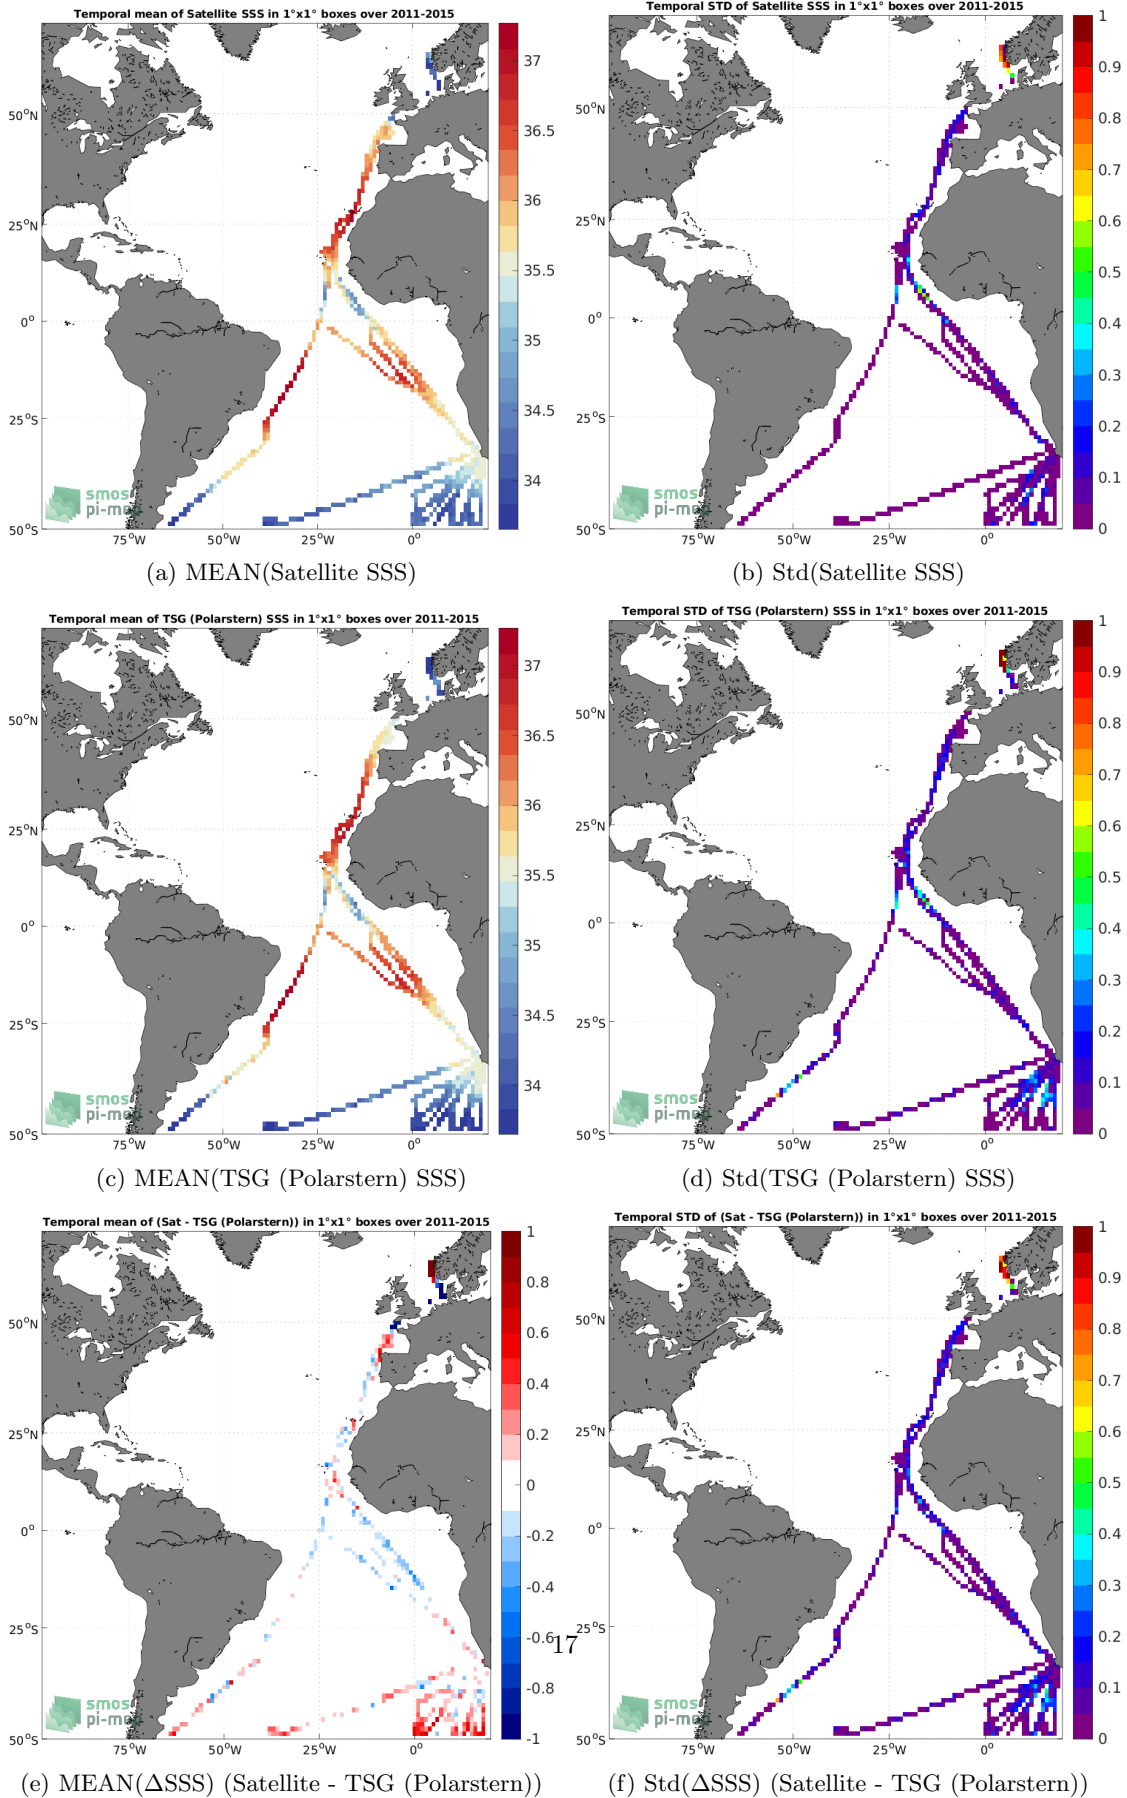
Temporal mean of Satellite SSS in 1°x1° boxes over 2011-2015

37
36.5
36
35.5
35
34.5
34

50°N
25°N
0°
25°S
50°S
75°W 50°W 25°W 0°

smos pi-mep

(a) MEAN(Satellite SSS)

Temporal STD of Satellite SSS in 1°x1° boxes over 2011-2015

1
0.9
0.8
0.7
0.6
0.5
0.4
0.3
0.2
0.1
0

50°N
25°N
0°
25°S
50°S
75°W 50°W 25°W 0°

smos pi-mep

(b) Std(Satellite SSS)

Temporal mean of TSG (Polarstern) SSS in 1°x1° boxes over 2011-2015

37
36.5
36
35.5
35
34.5
34

50°N
25°N
0°
25°S
50°S
75°W 50°W 25°W 0°

smos pi-mep

(c) MEAN(TSG (Polarstern) SSS)

Temporal STD of TSG (Polarstern) SSS in 1°x1° boxes over 2011-2015

1
0.9
0.8
0.7
0.6
0.5
0.4
0.3
0.2
0.1
0

50°N
25°N
0°
25°S
50°S
75°W 50°W 25°W 0°

smos pi-mep

(d) Std(TSG (Polarstern) SSS)

Temporal mean of (Sat - TSG (Polarstern)) in 1°x1° boxes over 2011-2015

1
0.8
0.6
0.4
0.2
0
-0.2
-0.4
-0.6
-0.8
-1

50°N
25°N
0°
25°S
50°S
75°W 50°W 25°W 0°

smos pi-mep

(e) MEAN(ΔSSS) (Satellite - TSG (Polarstern))

17

Temporal STD of (Sat - TSG (Polarstern)) in 1°x1° boxes over 2011-2015

1
0.9
0.8
0.7
0.6
0.5
0.4
0.3
0.2
0.1
0

50°N
25°N
0°
25°S
50°S
75°W 50°W 25°W 0°

smos pi-mep

(f) Std(ΔSSS) (Satellite - TSG (Polarstern))